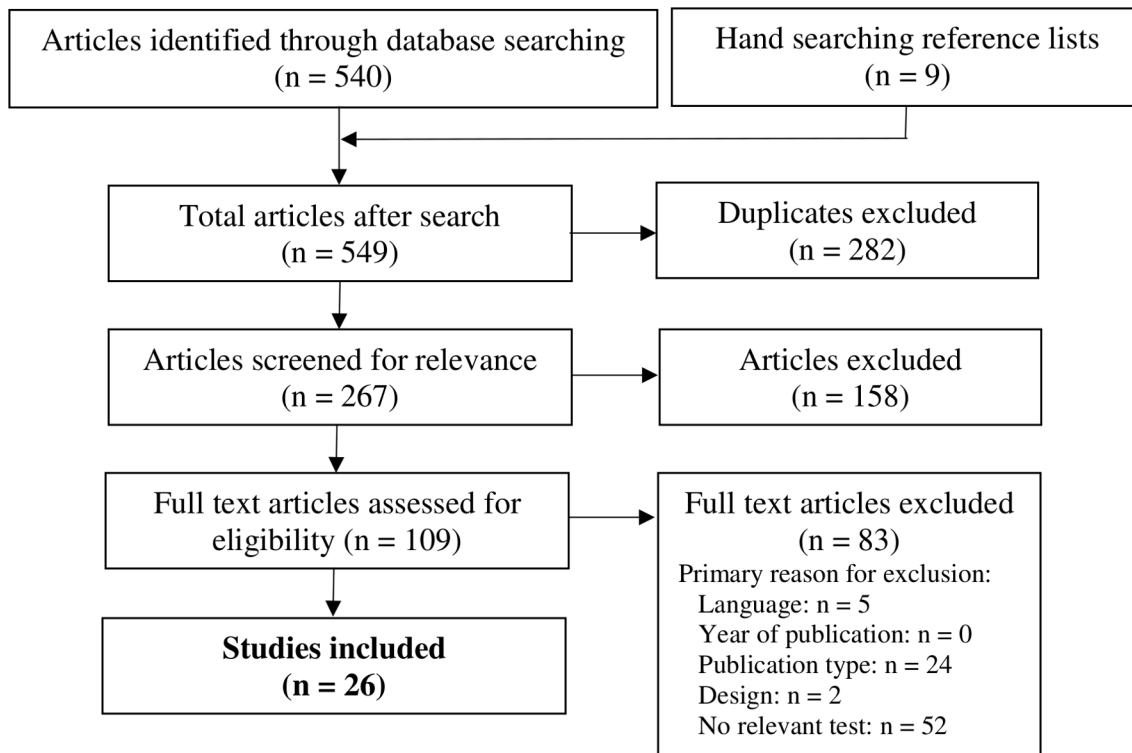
Articles identified through database searching
(n = 540)

Hand searching reference lists
(n = 9)

Total articles after search
(n = 549)

Duplicates excluded
(n = 282)

Articles screened for relevance
(n = 267)

Articles excluded
(n = 158)

Full text articles assessed for eligibility (n = 109)

Full text articles excluded
(n = 83)
Primary reason for exclusion:
Language: n = 5
Year of publication: n = 0
Publication type: n = 24
Design: n = 2
No relevant test: n = 52

**Studies included**
**(n = 26)**